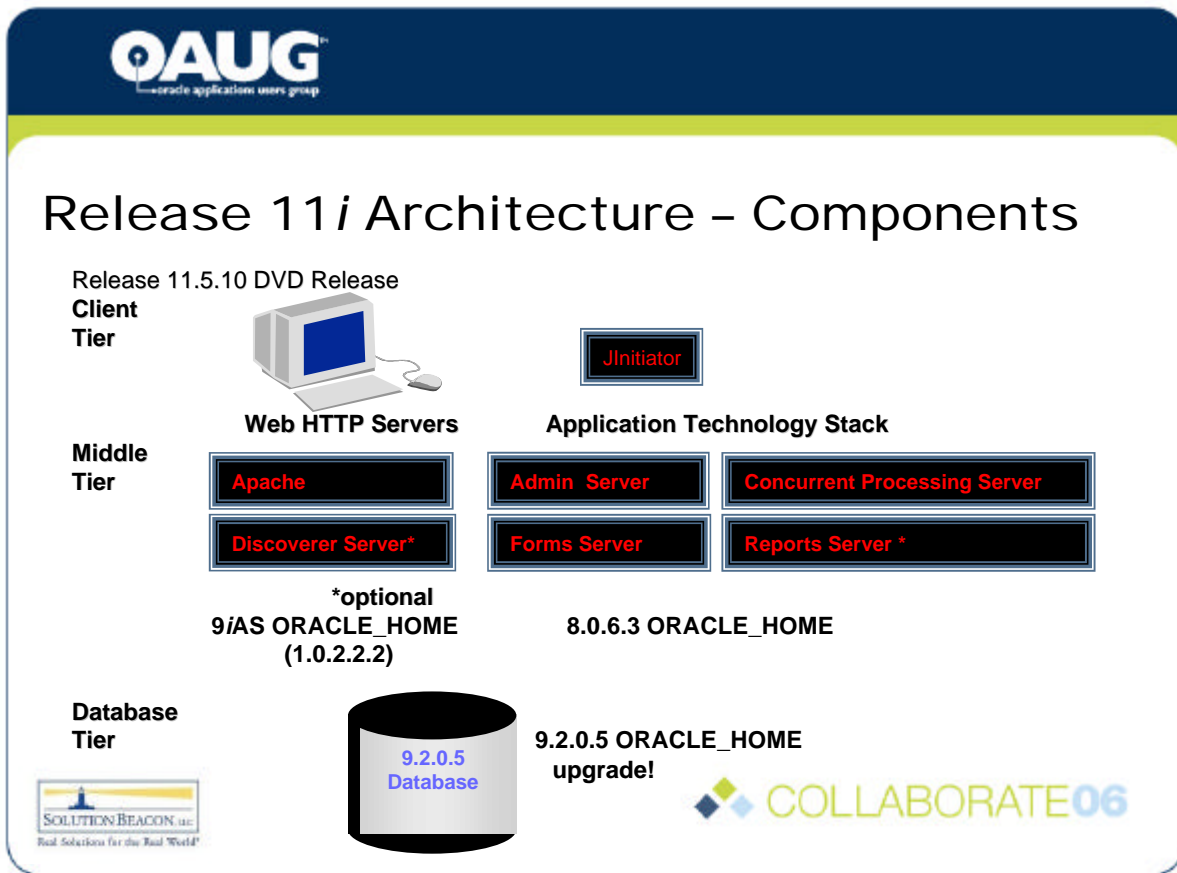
OAUG
oracle applications users group

Release 11*i* Architecture – Components

Release 11.5.10 DVD Release

Client Tier

JInitiator

Web HTTP Servers

Application Technology Stack

Middle Tier

Apache

Admin Server

Concurrent Processing Server

Discoverer Server*

Forms Server

Reports Server *

*optional

9*i*AS ORACLE_HOME (1.0.2.2.2)

8.0.6.3 ORACLE_HOME

Database Tier

9.2.0.5 Database

9.2.0.5 ORACLE_HOME upgrade!

SOLUTION BEACON LLC
Real Solutions for the Real World

COLLABORATE06